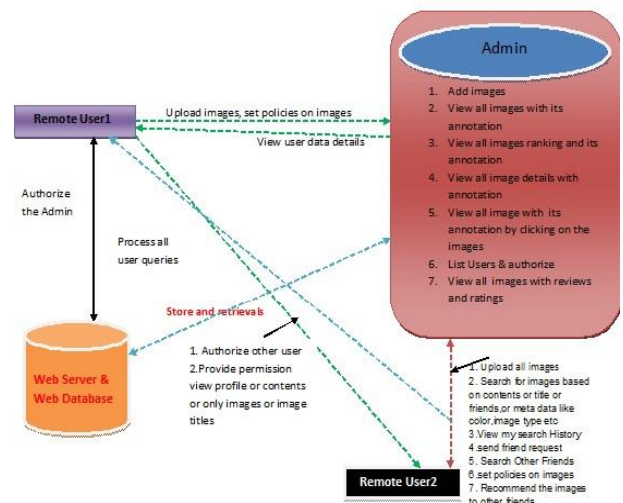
Admin

1. Add images
2. View all images with its annotation
3. View all images ranking and its annotation
4. View all image details with annotation
5. View all image with its annotation by clicking on the images
6. List Users & authorize
7. View all images with reviews and ratings

Remote User1

Upload images, set policies on images

View user data details

Authorize the Admin

Process all user queries

Store and retrievals

Web Server & Web Database

1. Authorize other user
2.Provide permission view profile or contents or only images or image titles

1. Upload all images
2. Search for images based on contents or title or friends,or meta data like color,image type etc
3.View my search History
4.send friend request
5. Search Other Friends
6.set policies on images
7. Recommend the images to other friends

Remote User2